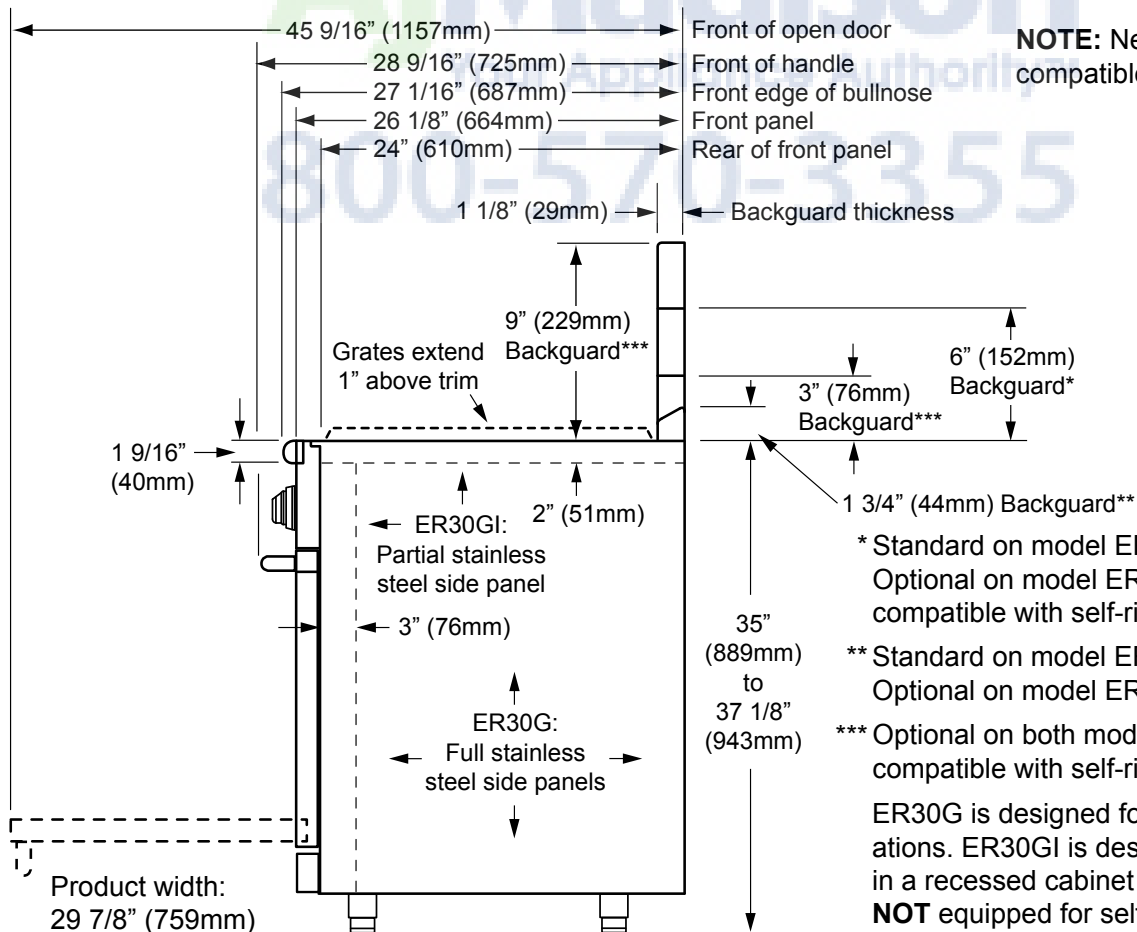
45 9/16" (1157mm)
Front of open door
28 9/16" (725mm)
Front of handle
27 1/16" (687mm)
Front edge of bullnose
26 1/8" (664mm)
Front panel
24" (610mm)
Rear of front panel

NOTE: Ne
compatible

Madison
Your Appliance Authority!
800-570-3355

1 1/8" (29mm)
Backguard thickness

9" (229mm)
Backguard***

Grates extend
1" above trim

6" (152mm)
Backguard*

3" (76mm)
Backguard***

1 9/16"
(40mm)

2" (51mm)

1 3/4" (44mm) Backguard**

ER30GI:
Partial stainless
steel side panel

3" (76mm)

35"
(889mm)
to
37 1/8"
(943mm)

ER30G:
Full stainless
steel side panels

* Standard on model E
Optional on model ER
compatible with self-ri

** Standard on model E
Optional on model ER

*** Optional on both mod
compatible with self-ri

ER30G is designed fo
ations. ER30GI is des
in a recessed cabinet
NOT equipped for sel

Product width:
29 7/8" (759mm)